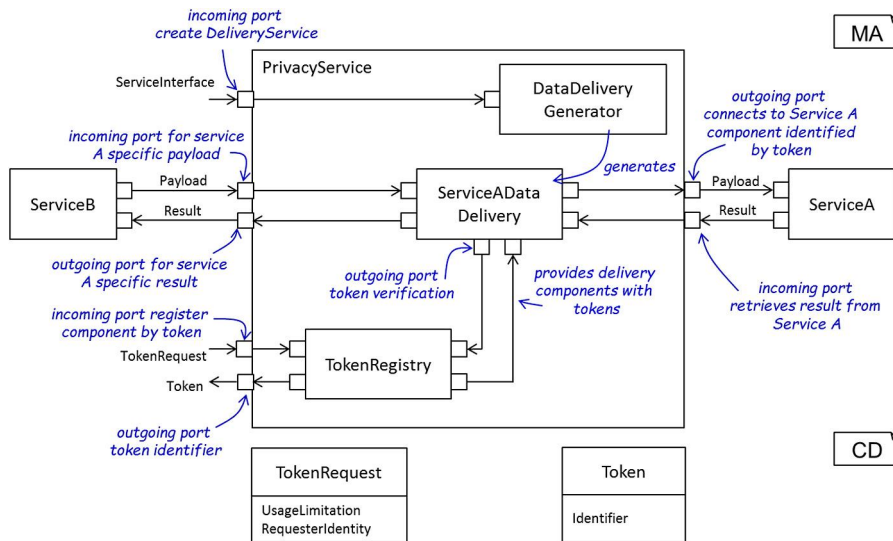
MA

incoming port create DeliveryService

PrivacyService

ServiceInterface

DataDelivery Generator

outgoing port connects to Service A component identified by token

incoming port for service A specific payload

generates

ServiceB

Payload

Result

ServiceAData Delivery

Payload

Result

ServiceA

outgoing port for service A specific result

outgoing port token verification

provides delivery components with tokens

incoming port retrieves result from Service A

incoming port register component by token

TokenRequest

TokenRegistry

Token

outgoing port token identifier

CD

| TokenRequest |
|---|
| UsageLimitation RequesterIdentity |

| Token |
|---|
| Identifier |